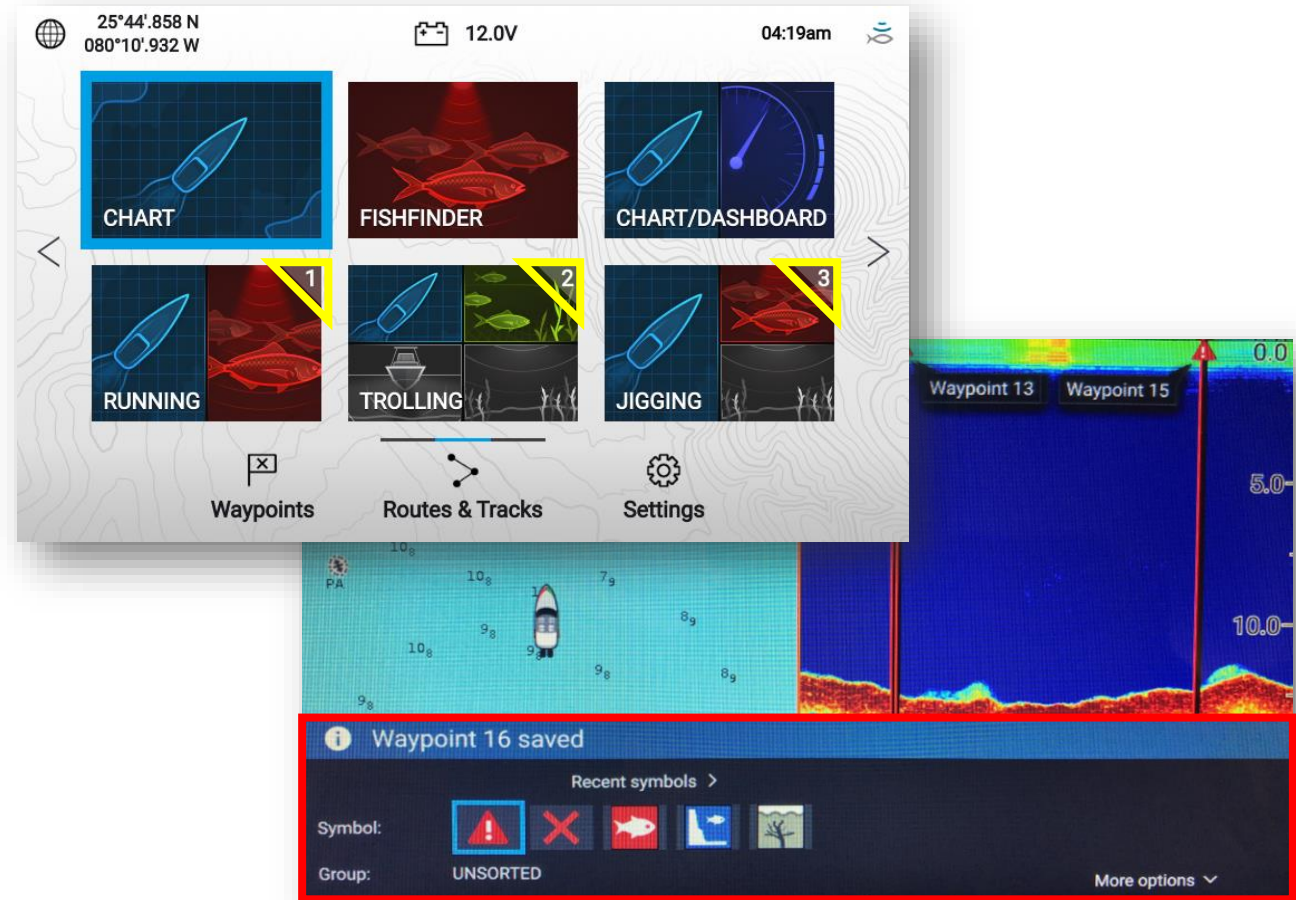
25°44'.858 N
080°10'.932 W

12.0V

04:19am

CHART

FISHFINDER

CHART/DASHBOARD

1

RUNNING

2

TROLLING

3

JIGGING

Waypoints

Routes & Tracks

Settings

0.0

Waypoint 13

Waypoint 15

5.0

10.0

PA

$10_8$

$10_8$

$7_9$

$8_9$

$9_8$

$10_8$

$9_8$

$9_8$

$8_9$

$9_8$

Waypoint 16 saved

Recent symbols >

Symbol:

Group:

UNSORTED

More options